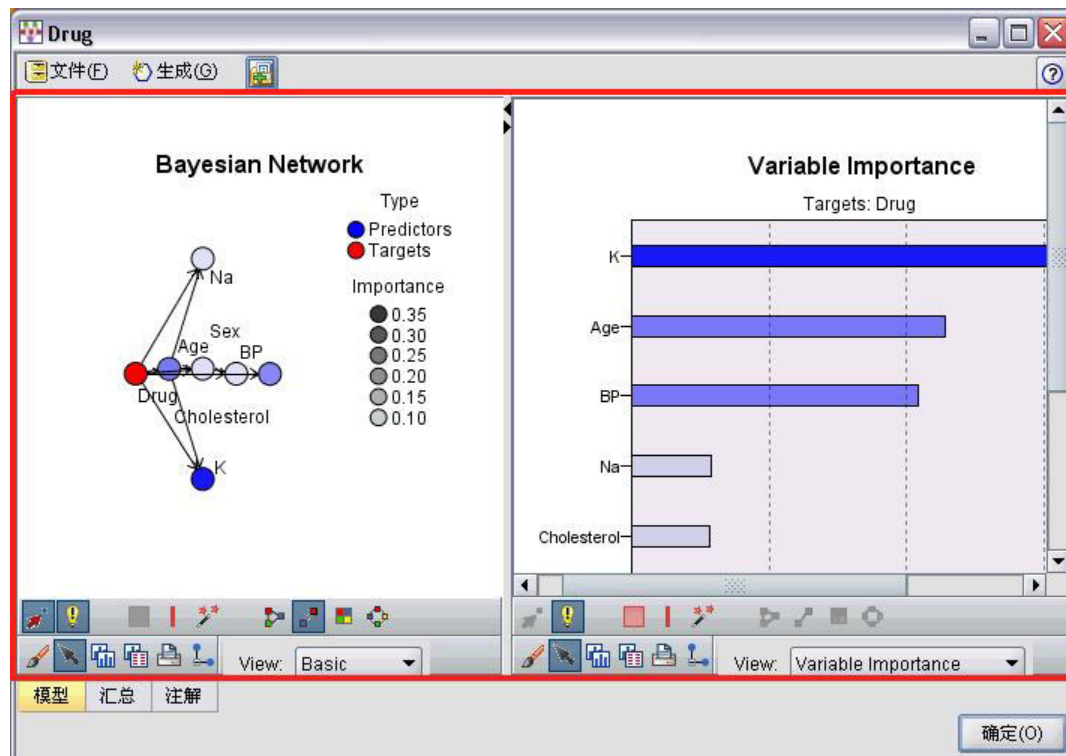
Drug

文件(F) 生成(G)

Bayesian Network

Type
Predictors
Targets

Importance
0.35
0.30
0.25
0.20
0.15
0.10

Na
Sex
Age
BP
Drug
Cholesterol
K

View: Basic

Variable Importance

Targets: Drug

K
Age
BP
Na
Cholesterol

View: Variable Importance

模型 汇总 注解

确定(O)